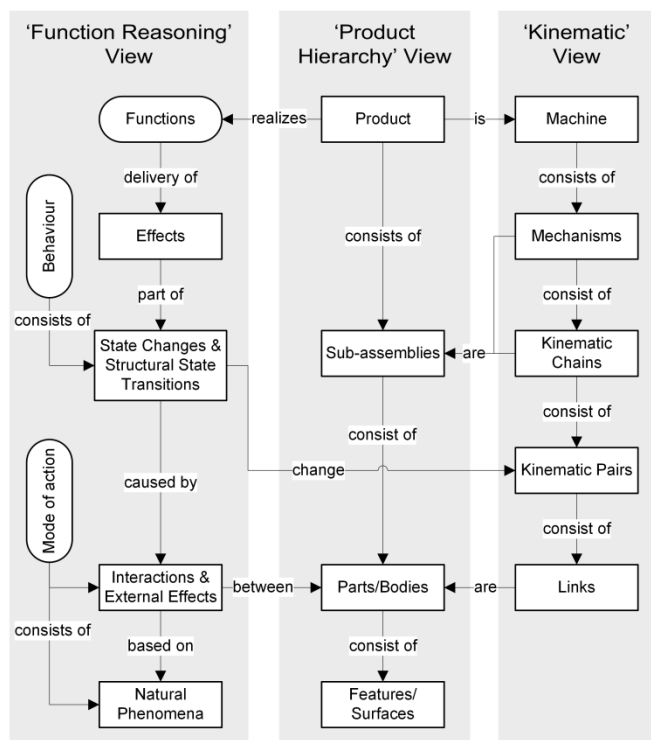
'Function Reasoning' View

'Product Hierarchy' View

'Kinematic' View

Functions

realizes

Product

is

Machine

delivery of

consists of

Behaviour

Effects

consists of

Mechanisms

part of

consist of

consists of

State Changes & Structural State Transitions

Sub-assemblies

are

Kinematic Chains

consist of

consist of

change

Kinematic Pairs

Mode of action

caused by

consist of

Interactions & External Effects

between

Parts/Bodies

are

Links

consists of

based on

consist of

Natural Phenomena

Features/ Surfaces